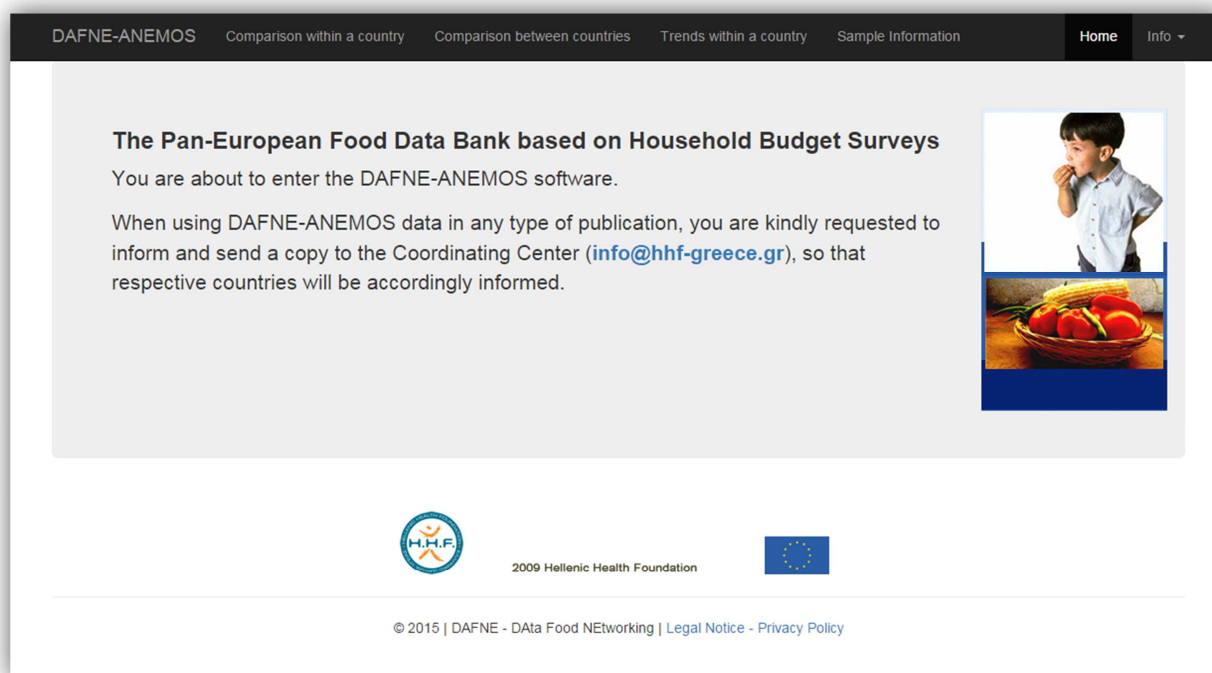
DAFNE-ANEMOS Comparison within a country Comparison between countries Trends within a country Sample Information Home Info

The Pan-European Food Data Bank based on Household Budget Surveys

You are about to enter the DAFNE-ANEMOS software.

When using DAFNE-ANEMOS data in any type of publication, you are kindly requested to inform and send a copy to the Coordinating Center (info@hhf-greece.gr), so that respective countries will be accordingly informed.

H.H.F.

2009 Hellenic Health Foundation

© 2015 | DAFNE - DAta Food NEtworking | Legal Notice - Privacy Policy